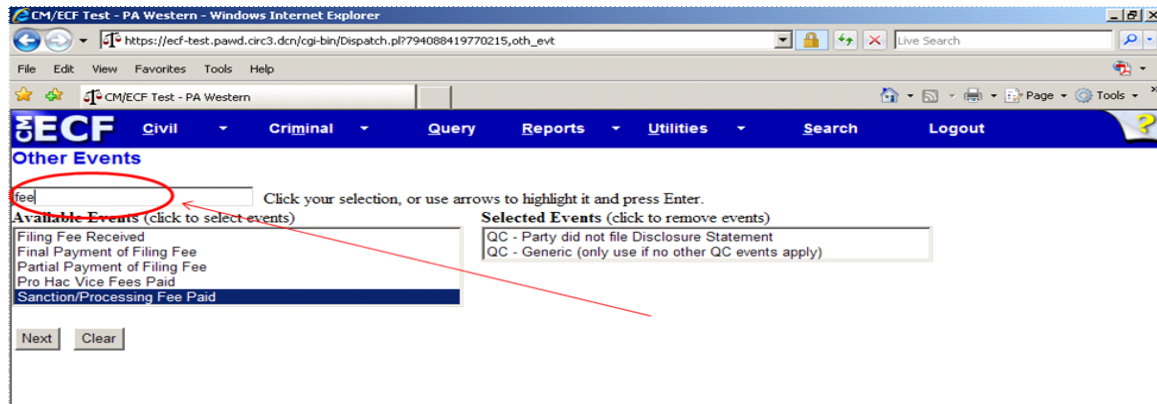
CM/ECF Test - PA Western - Windows Internet Explorer

https://ecf-test.pawd.circ3.dcn/cgi-bin/Dispatch.pl?794088419770215,oth_evt

Live Search

File Edit View Favorites Tools Help

CM/ECF Test - PA Western

Page Tools

CM ECF Civil Criminal Query Reports Utilities Search Logout

Other Events

fee

Click your selection, or use arrows to highlight it and press Enter.

Available Events (click to select events)

Filing Fee Received
Final Payment of Filing Fee
Partial Payment of Filing Fee
Pro Hac Vice Fees Paid
Sanction/Processing Fee Paid

Selected Events (click to remove events)

QC - Party did not file Disclosure Statement
QC - Generic (only use if no other QC events apply)

Next Clear